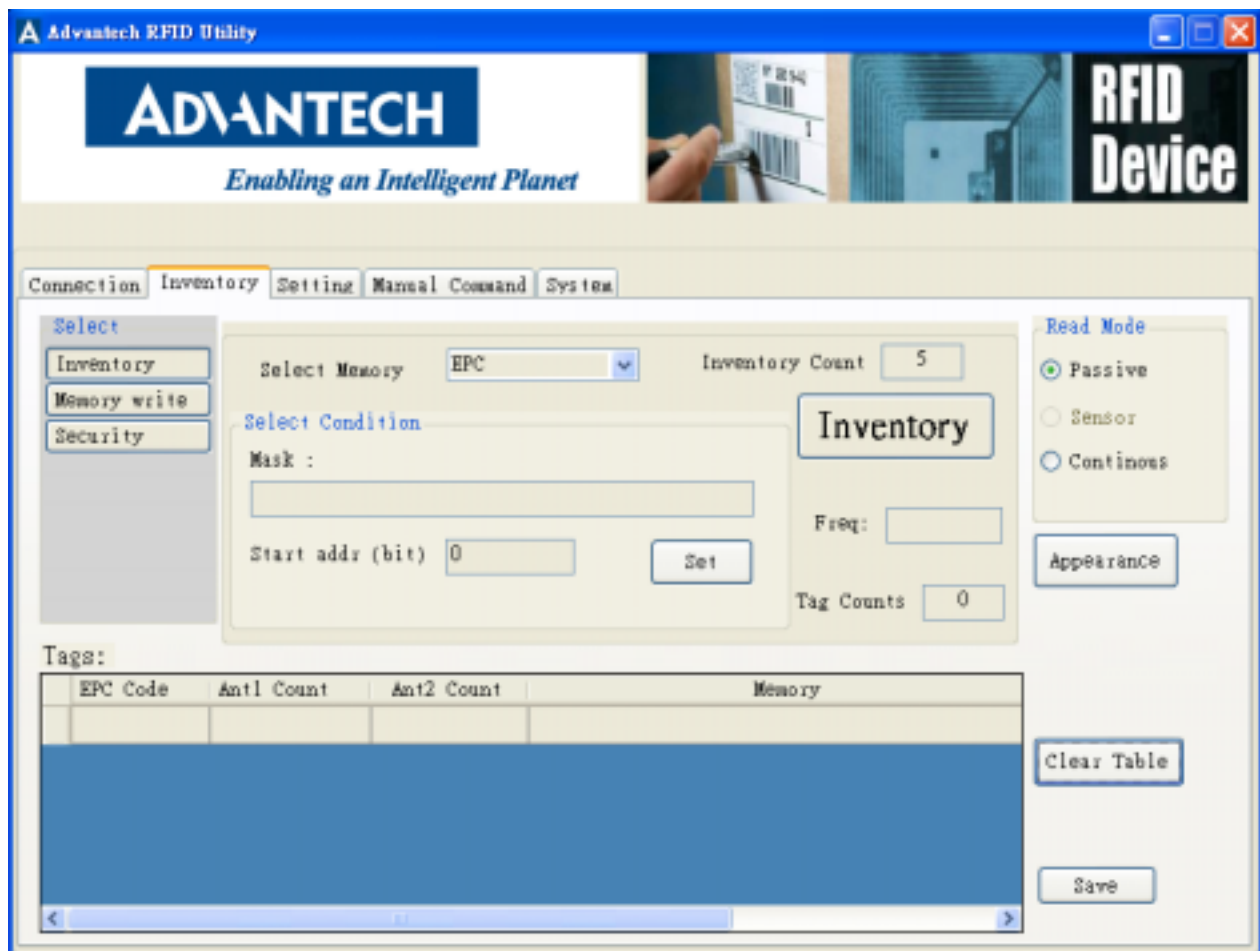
Advantech RFID Utility

ADVANTECH
Enabling an Intelligent Planet

RFID Device

Connection | Inventory | Setting | Manual Command | System

Select
Inventory
Memory write
Security

Select Memory EPC
Inventory Count 5

Select Condition
Mask :

Start addr (bit) 0
Set

Inventory

Freq:

Tag Counts 0

Read Mode
Passive
Sensor
Continous

Appearance

Tags:

| | EPC Code | Ant1 Count | Ant2 Count | Memory |
|---|---|---|---|---|
| | | | | |

Clear Table

Save